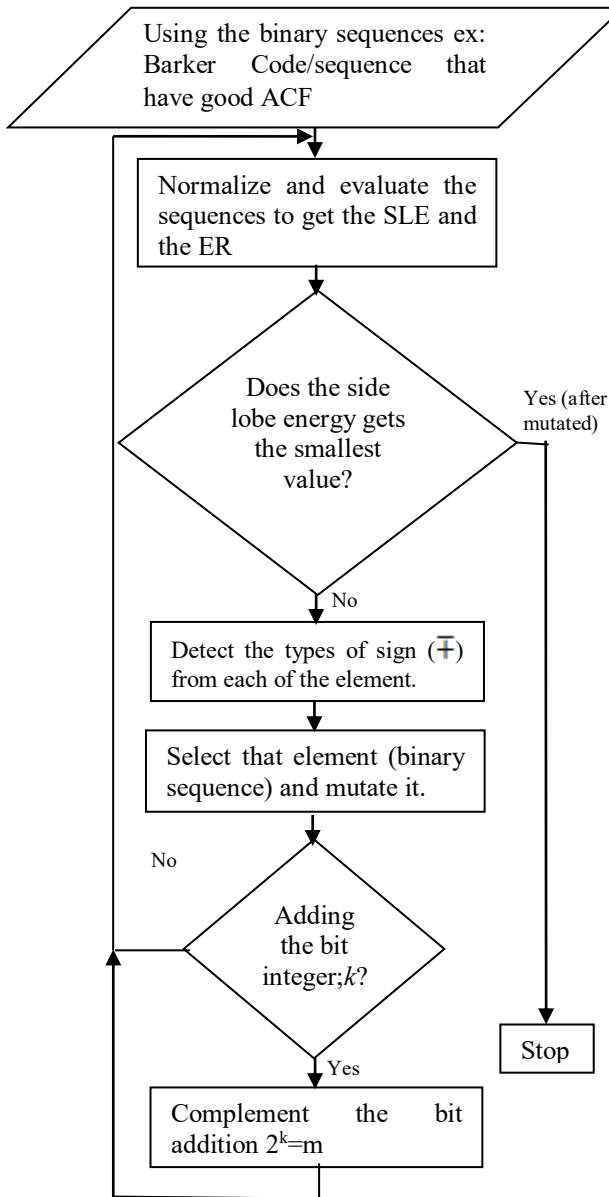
Using the binary sequences ex: Barker Code/sequence that have good ACF

Normalize and evaluate the sequences to get the SLE and the ER

Does the side lobe energy gets the smallest value?

Yes (after mutated)

No

Detect the types of sign ($\mp$) from each of the element.

Select that element (binary sequence) and mutate it.

No

Adding the bit integer;$k$?

Stop

Yes

Complement the bit addition $2^k$=m